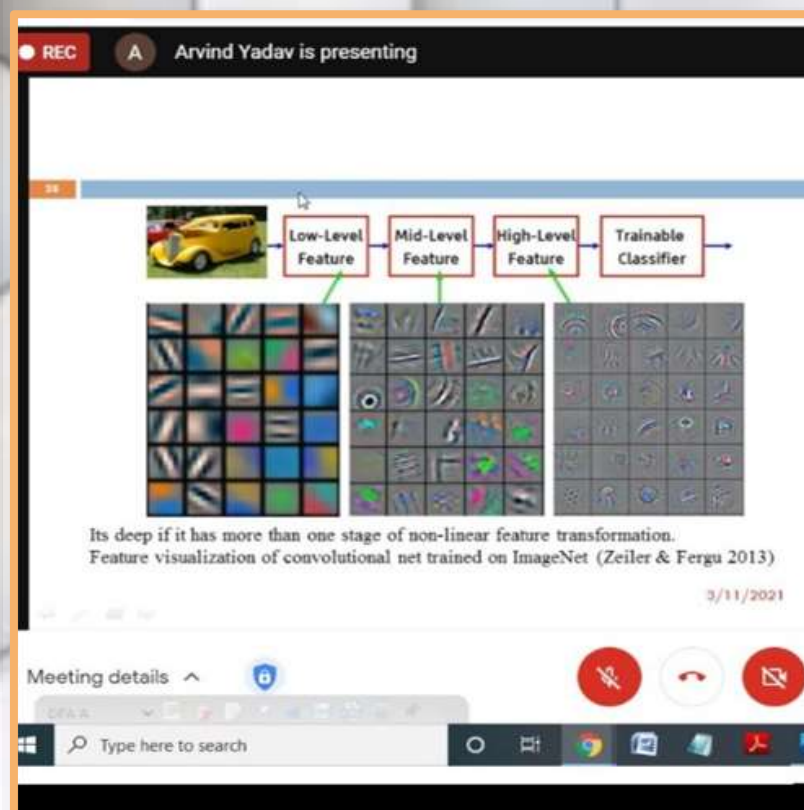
REC

A Arvind Yadav is presenting

38

Low-Level Feature

Mid-Level Feature

High-Level Feature

Trainable Classifier

Its deep if it has more than one stage of non-linear feature transformation.
Feature visualization of convolutional net trained on ImageNet (Zeiler & Fergu 2013)

3/11/2021

Meeting details

Type here to search